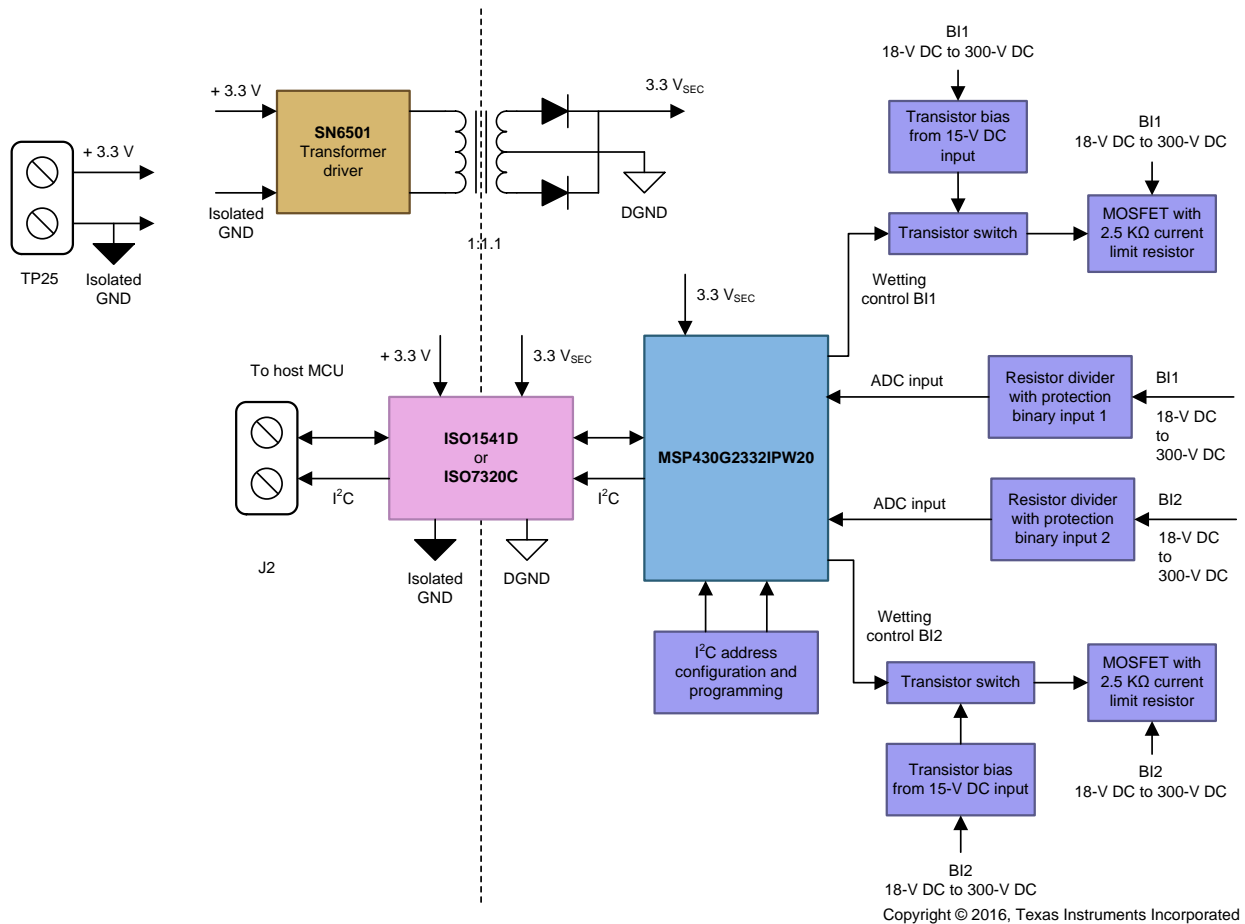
+ 3.3 V

TP25

Isolated GND

+ 3.3 V

SN6501 Transformer driver

Isolated GND

1:1.1

3.3 $V_{SEC}$

DGND

BI1
18-V DC to 300-V DC

Transistor bias from 15-V DC input

BI1
18-V DC to 300-V DC

Transistor switch

MOSFET with 2.5 KΩ current limit resistor

Wetting control BI1

3.3 $V_{SEC}$

To host MCU

+ 3.3 V

3.3 $V_{SEC}$

ISO1541D or ISO7320C

$I^2C$

$I^2C$

J2

Isolated GND

DGND

MSP430G2332IPW20

ADC input

Resistor divider with protection binary input 1

BI1
18-V DC to 300-V DC

ADC input

Resistor divider with protection binary input 2

BI2
18-V DC to 300-V DC

Wetting control BI2

$I^2C$ address configuration and programming

Transistor switch

MOSFET with 2.5 KΩ current limit resistor

Transistor bias from 15-V DC input

BI2
18-V DC to 300-V DC

BI2
18-V DC to 300-V DC

Copyright © 2016, Texas Instruments Incorporated